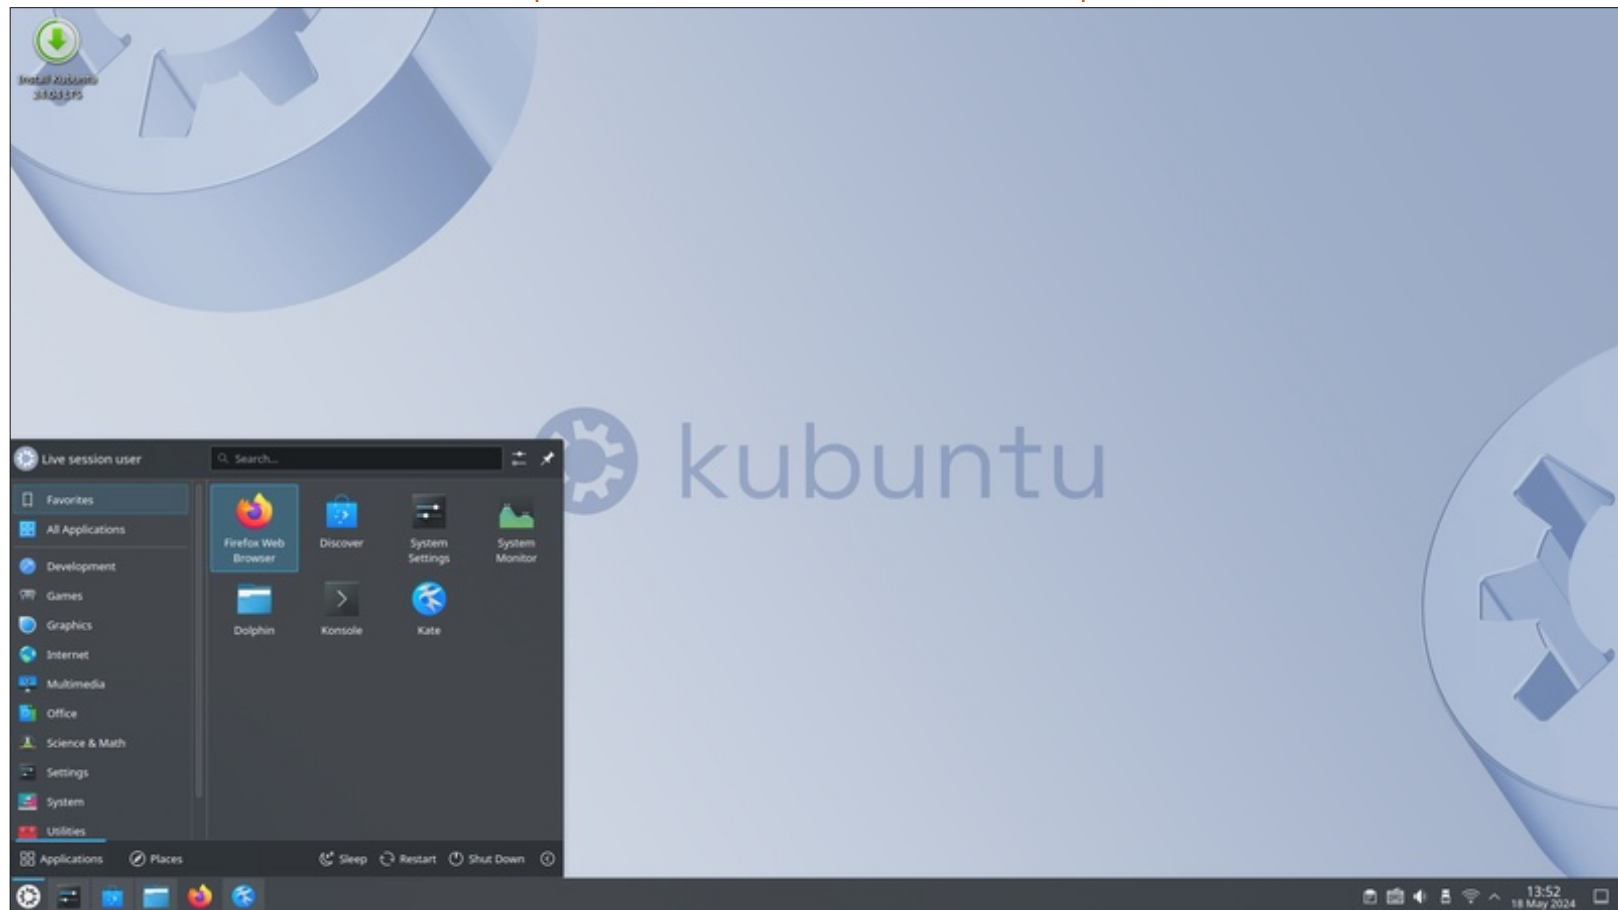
Install Kubuntu 24.04 LTS

kubuntu

Live session user

Search...

Favorites
All Applications
Development
Games
Graphics
Internet
Multimedia
Office
Science & Math
Settings
System
Utilities

Firefox Web Browser
Discover
System Settings
System Monitor
Dolphin
Konsole
Kate

Applications
Places
Sleep
Restart
Shut Down

13:52
18 May 2024